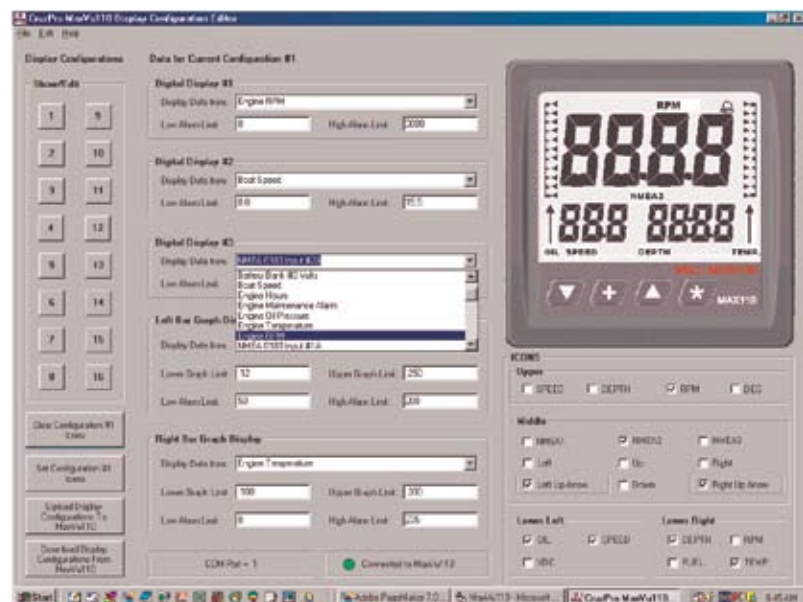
CruzPro MaxVu110 Display Configuration Editor

File Edit Help

Display Configurations

Show/Edit

1 9
2 10
3 11
4 12
5 13
6 14
7 15
8 16

Clear Configuration #1 Icons

Set Configuration #1 Icons

Upload Display Configurations To MaxVu110

Download Display Configurations From MaxVu110

Data for Current Configuration #1

Digital Display #1
Display Data Item: Engine RPM
Low Alarm Limit: 0 High Alarm Limit: 3000

Digital Display #2
Display Data Item: Boat Speed
Low Alarm Limit: 0.0 High Alarm Limit: 15.5

Digital Display #3
Display Data Item: NMEA 0183 Input #2
Low Alarm Limit

Battery Bank #3 Volts
Boat Speed
Engine Hours
Engine Maintenance Alarm
Engine Oil Pressure
Engine Temperature
Engine RPM
NMEA 0183 Input #1A

Left Bar Graph Display
Display Data Item
Lower Graph Limit: 12 Upper Graph Limit: 250
Low Alarm Limit: 50 High Alarm Limit: 200

Right Bar Graph Display
Display Data Item: Engine Temperature
Lower Graph Limit: 100 Upper Graph Limit: 300
Low Alarm Limit: 0 High Alarm Limit: 225

COM Port = 1

Connected to MaxVu110

RPM
8888
NMEA2
888 8888
OIL SPEED DEPTH TEMP
MAXVU110

ICONS
Upper
SPEED DEPTH RPM DEG

Middle
NMEA1 NMEA2 NMEA3
Left Up Right
Left Up Arrow Down Right Up Arrow

Lower Left
OIL SPEED
VDC

Lower Right
DEPTH RPM
FUEL TEMP

Start Adobe PageMaker 7.0 MaxVu110 - Microsoft CruzPro MaxVu110 6:45 AM